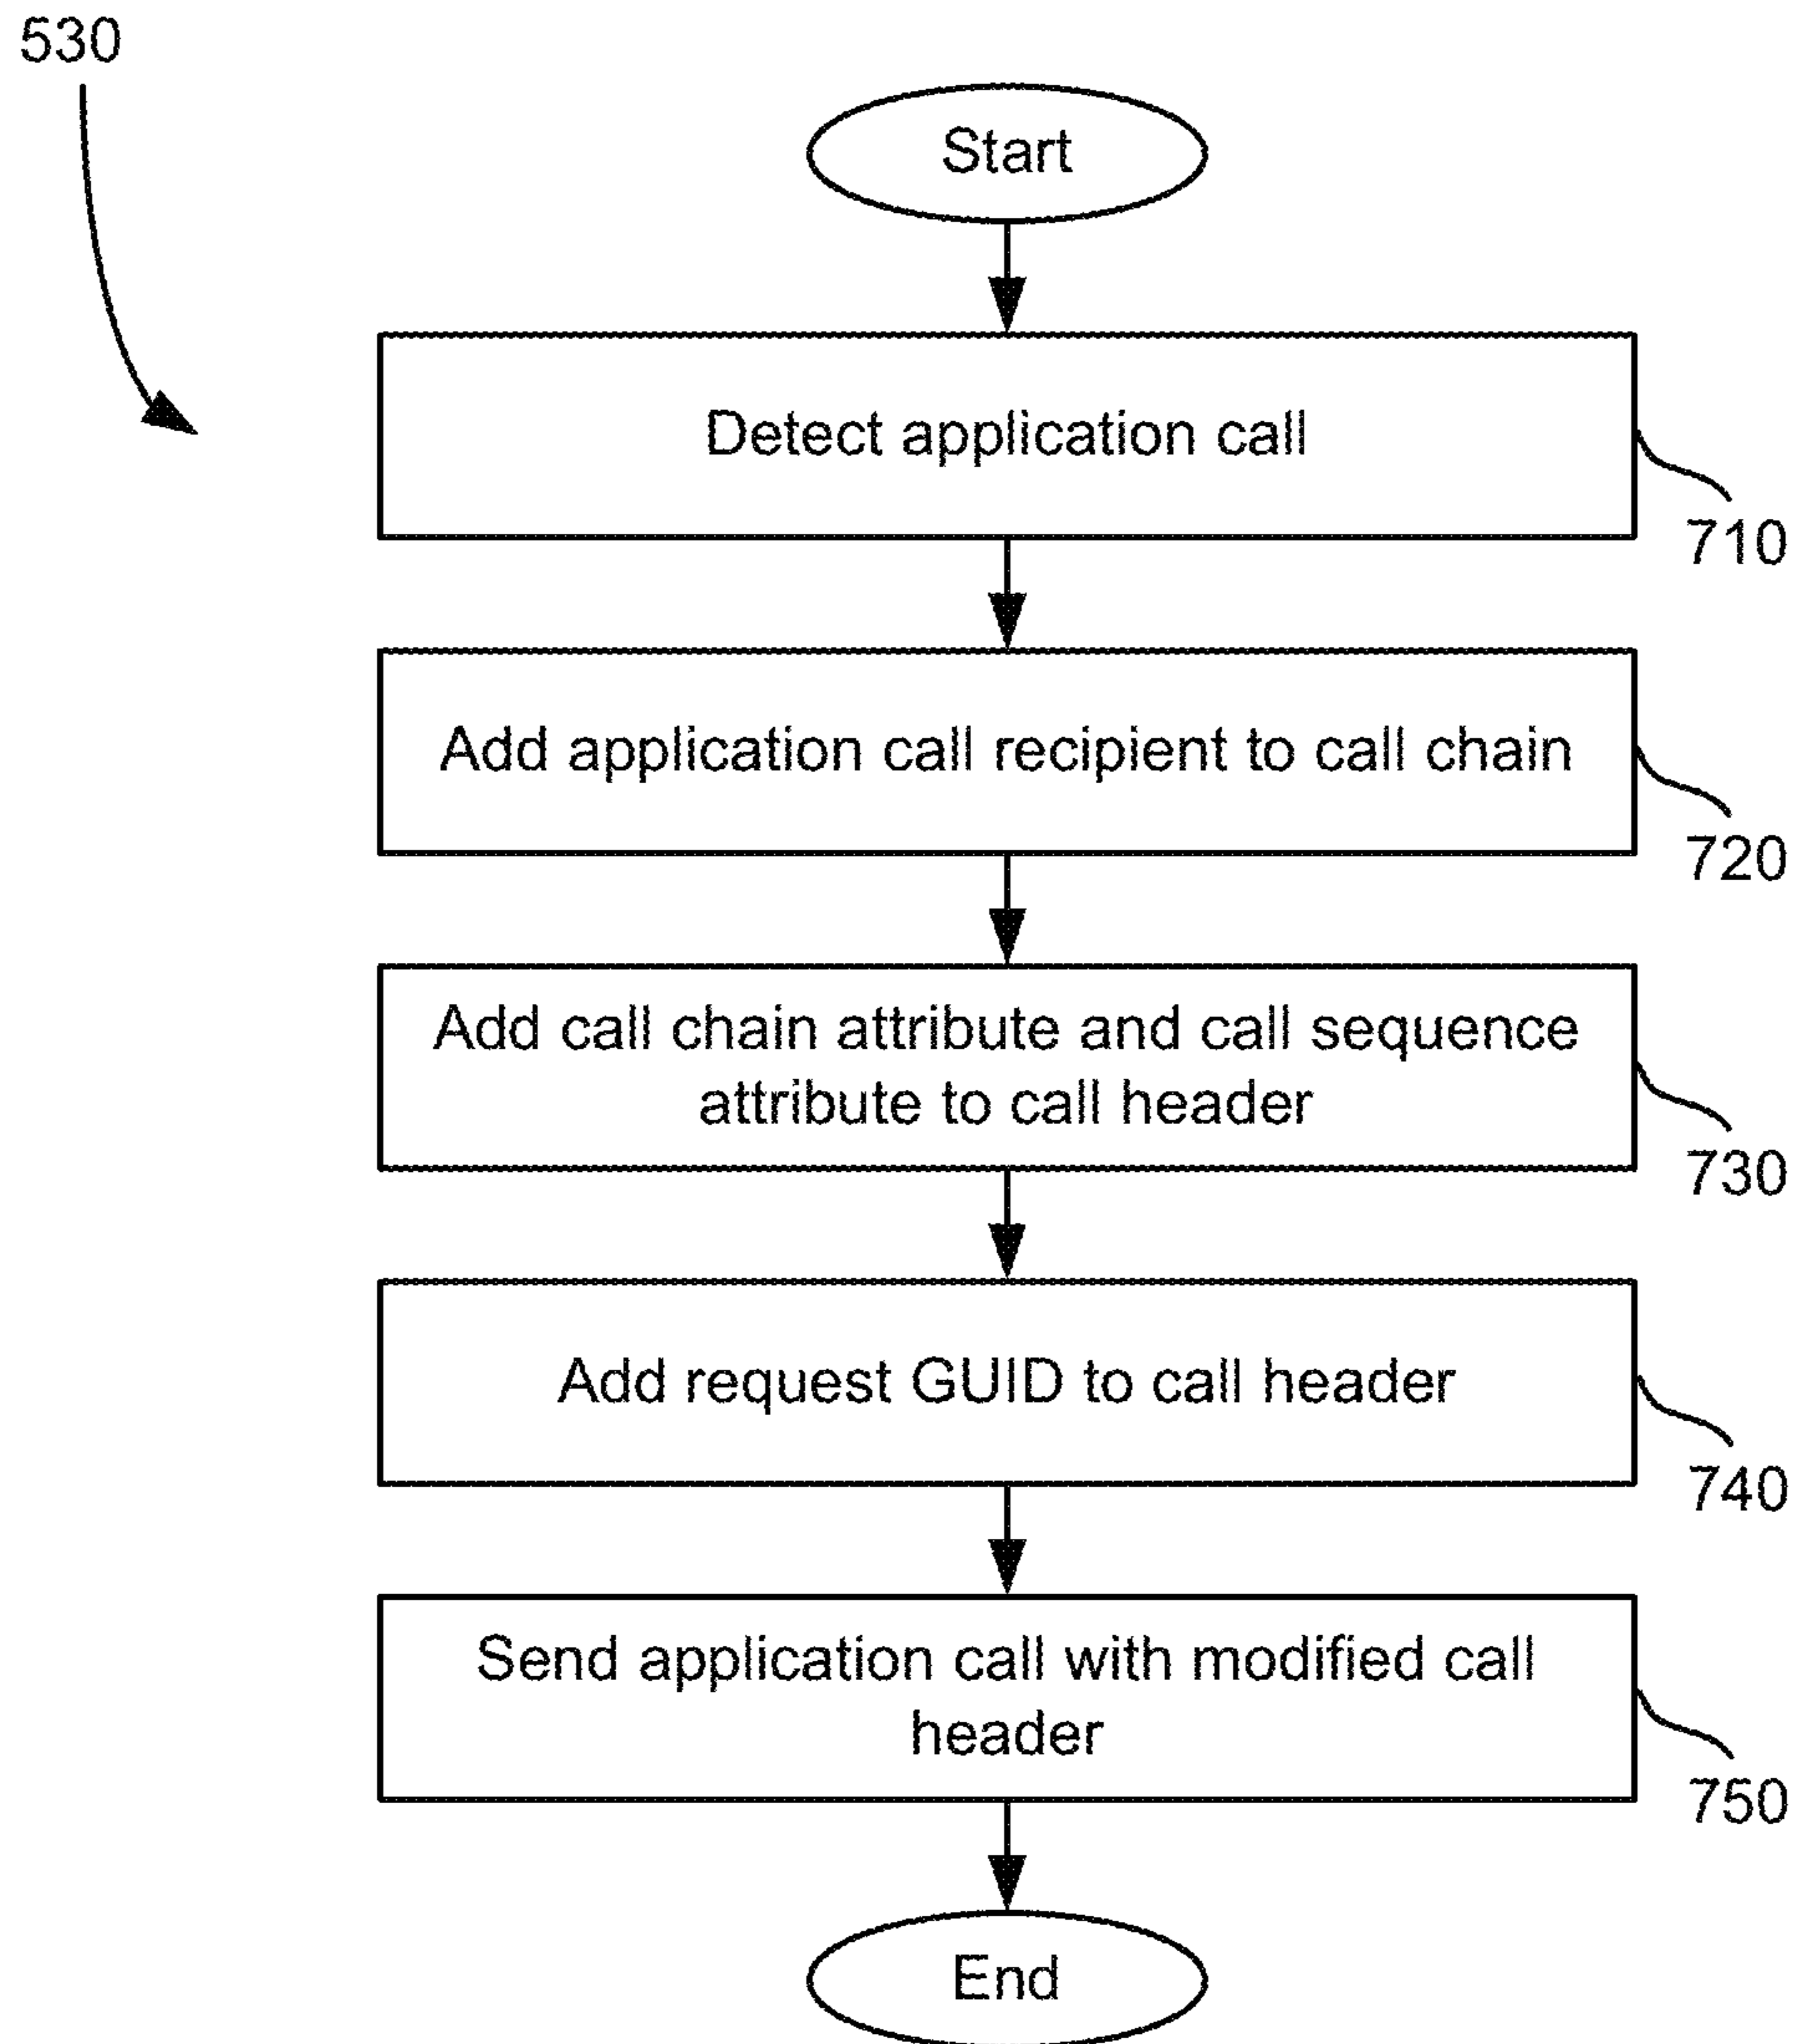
530

Start

Detect application call

710

Add application call recipient to call chain

720

Add call chain attribute and call sequence attribute to call header

730

Add request GUID to call header

740

Send application call with modified call header

750

End